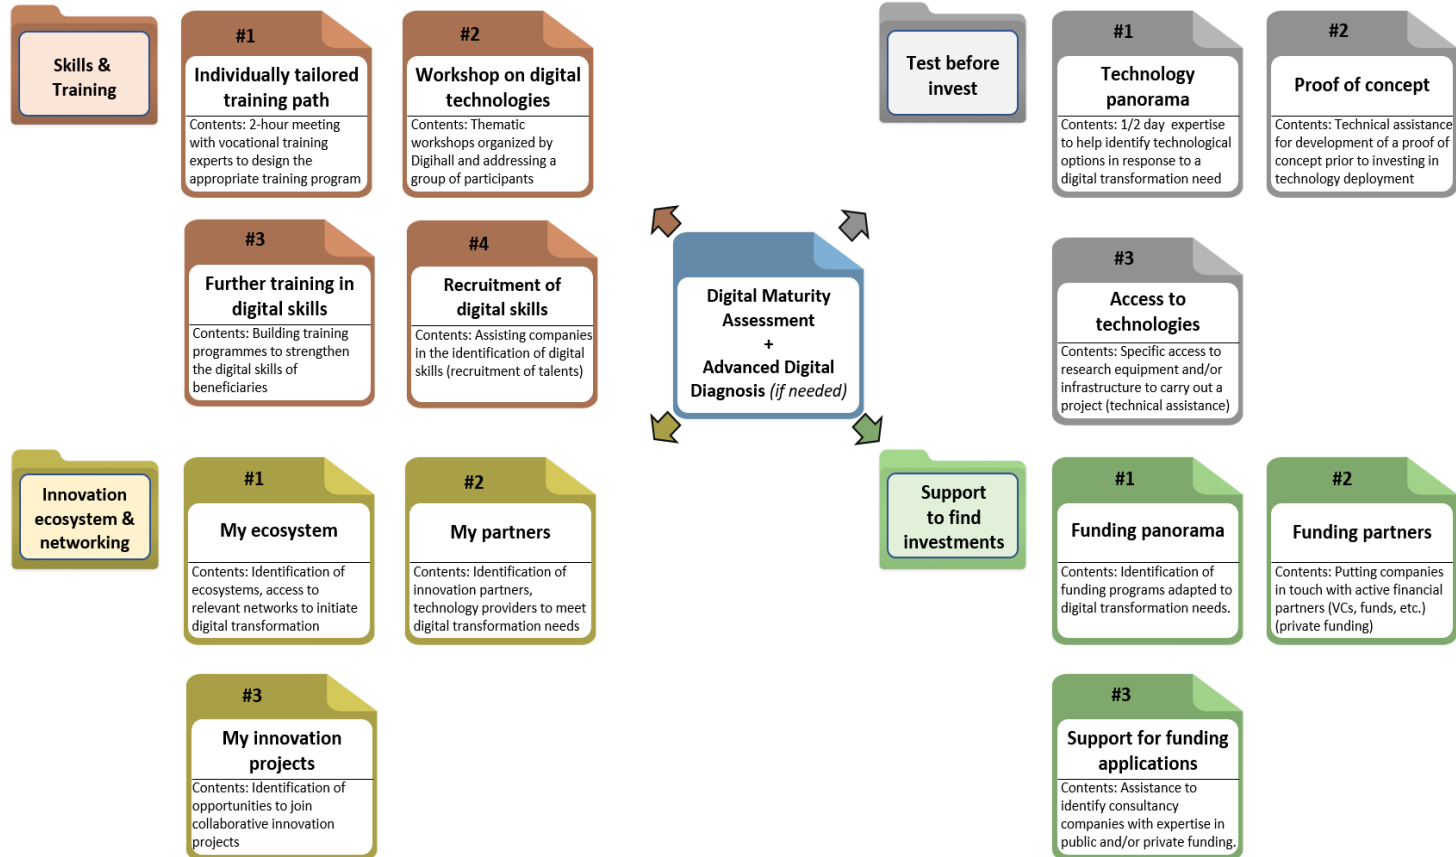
Skills & Training

#1
Individually tailored training path
Contents: 2-hour meeting with vocational training experts to design the appropriate training program

#2
Workshop on digital technologies
Contents: Thematic workshops organized by Digihall and addressing a group of participants

#3
Further training in digital skills
Contents: Building training programmes to strengthen the digital skills of beneficiaries

#4
Recruitment of digital skills
Contents: Assisting companies in the identification of digital skills (recruitment of talents)

Test before invest

#1
Technology panorama
Contents: 1/2 day expertise to help identify technological options in response to a digital transformation need

#2
Proof of concept
Contents: Technical assistance for development of a proof of concept prior to investing in technology deployment

#3
Access to technologies
Contents: Specific access to research equipment and/or infrastructure to carry out a project (technical assistance)

Digital Maturity Assessment
+
Advanced Digital Diagnosis *(if needed)*

Innovation ecosystem & networking

#1
My ecosystem
Contents: Identification of ecosystems, access to relevant networks to initiate digital transformation

#2
My partners
Contents: Identification of innovation partners, technology providers to meet digital transformation needs

#3
My innovation projects
Contents: Identification of opportunities to join collaborative innovation projects

Support to find investments

#1
Funding panorama
Contents: Identification of funding programs adapted to digital transformation needs.

#2
Funding partners
Contents: Putting companies in touch with active financial partners (VCs, funds, etc.) (private funding)

#3
Support for funding applications
Contents: Assistance to identify consultancy companies with expertise in public and/or private funding.